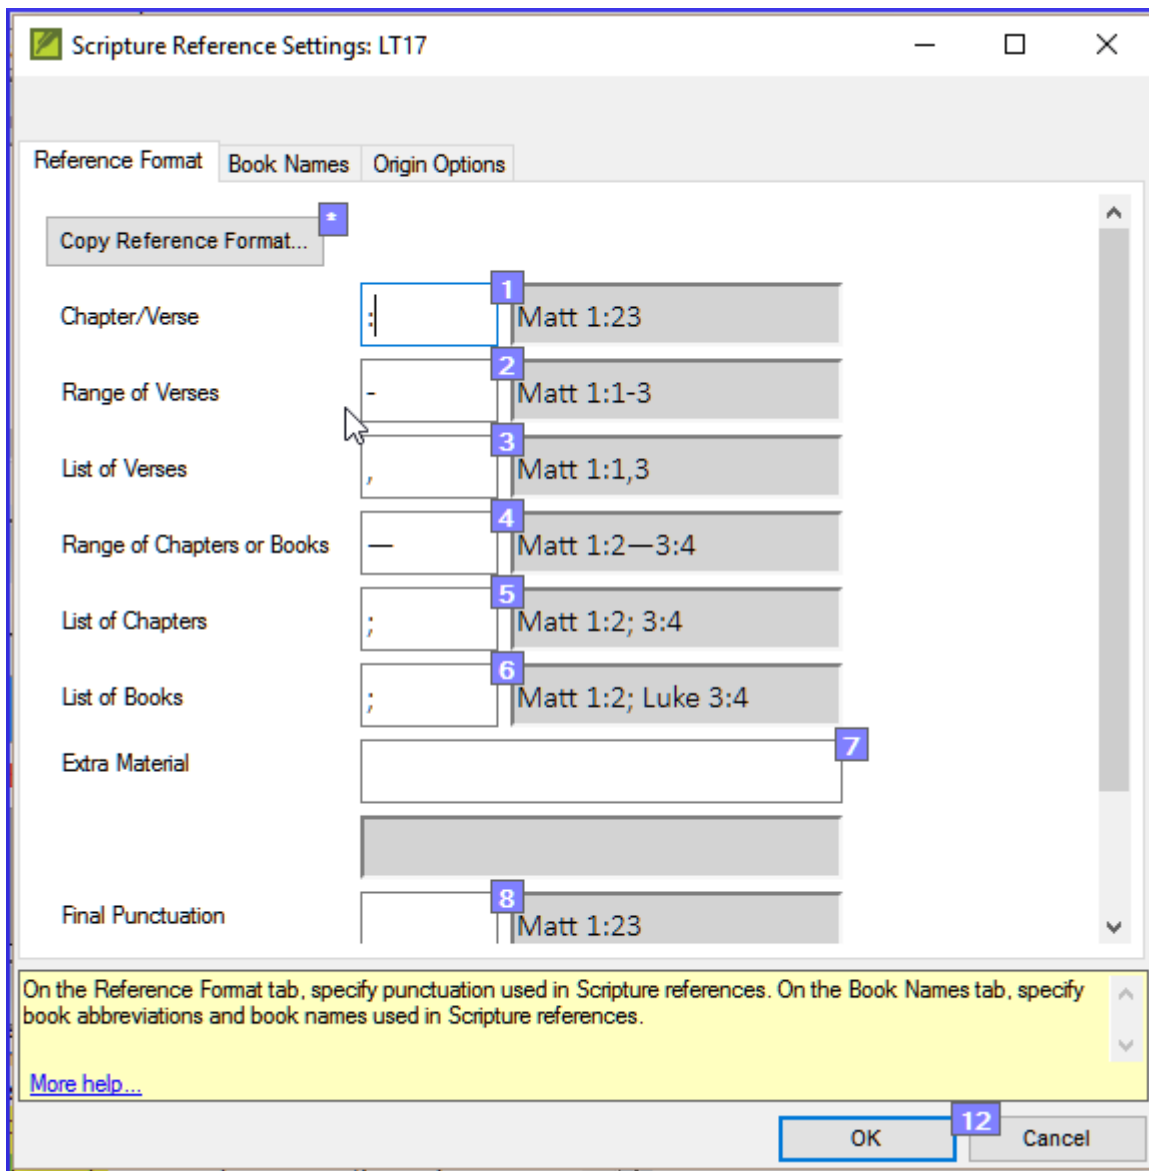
Scripture Reference Settings: LT17

Reference Format | Book Names | Origin Options

Copy Reference Format...

*

| | | | |
|---|---|---|---|
| Chapter/Verse | : | 1 | Matt 1:23 |
| Range of Verses | - | 2 | Matt 1:1-3 |
| List of Verses | , | 3 | Matt 1:1,3 |
| Range of Chapters or Books | — | 4 | Matt 1:2—3:4 |
| List of Chapters | ; | 5 | Matt 1:2; 3:4 |
| List of Books | ; | 6 | Matt 1:2; Luke 3:4 |
| Extra Material | | 7 | |
| Final Punctuation | | 8 | Matt 1:23 |

On the Reference Format tab, specify punctuation used in Scripture references. On the Book Names tab, specify book abbreviations and book names used in Scripture references.

More help...

OK

12

Cancel